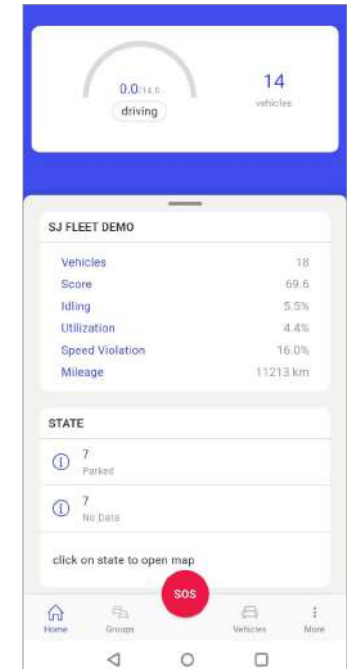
0.0/14.0
driving

14
vehicles

SJ FLEET DEMO

| | |
|---|---|
| Vehicles | 18 |
| Score | 69.6 |
| Idling | 5.5% |
| Utilization | 4.4% |
| Speed Violation | 16.0% |
| Mileage | 11213 km |

STATE

7
Parked

7
No Data

click on state to open map

SOS

Home
Groups
Vehicles
More